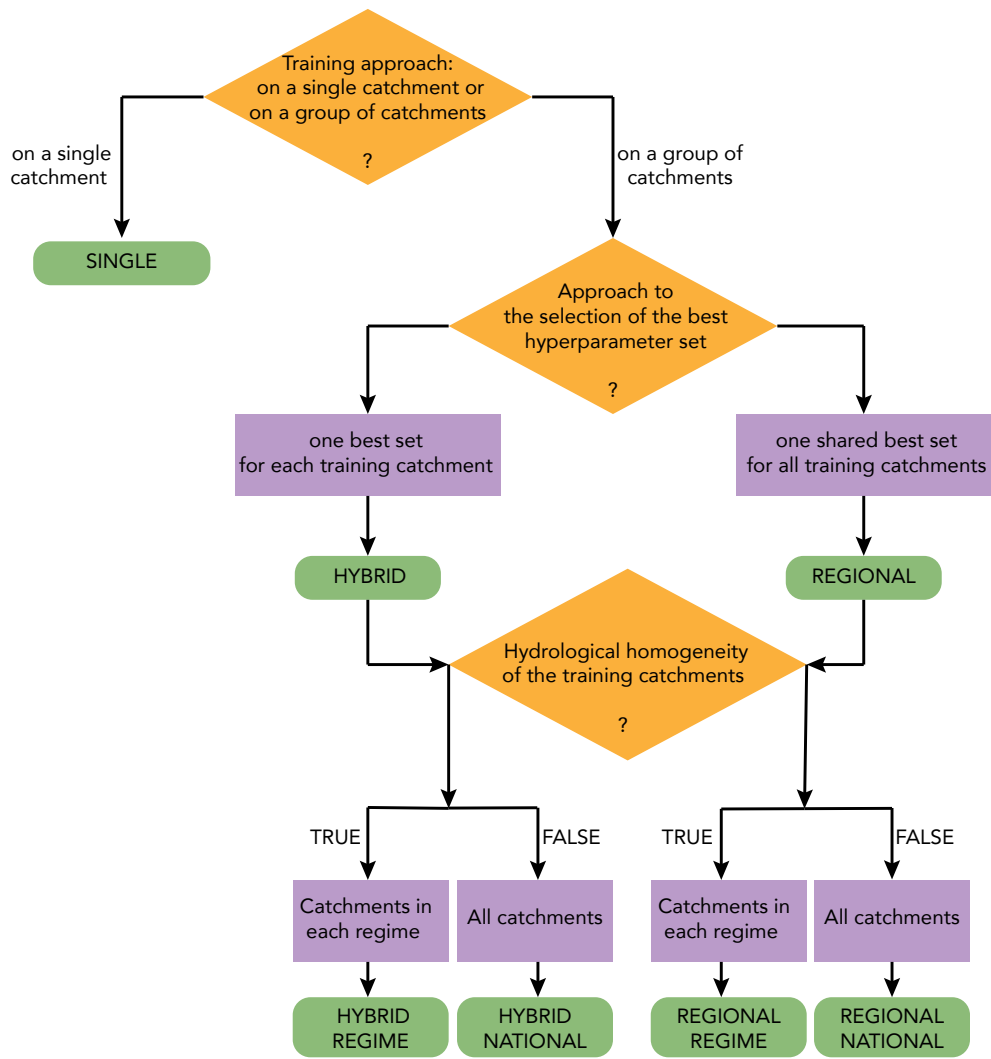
Training approach: on a single catchment or on a group of catchments

?

on a single catchment

SINGLE

on a group of catchments

Approach to the selection of the best hyperparameter set

?

one best set for each training catchment

one shared best set for all training catchments

HYBRID

REGIONAL

Hydrological homogeneity of the training catchments

?

TRUE

FALSE

TRUE

FALSE

Catchments in each regime

All catchments

Catchments in each regime

All catchments

HYBRID REGIME

HYBRID NATIONAL

REGIONAL REGIME

REGIONAL NATIONAL